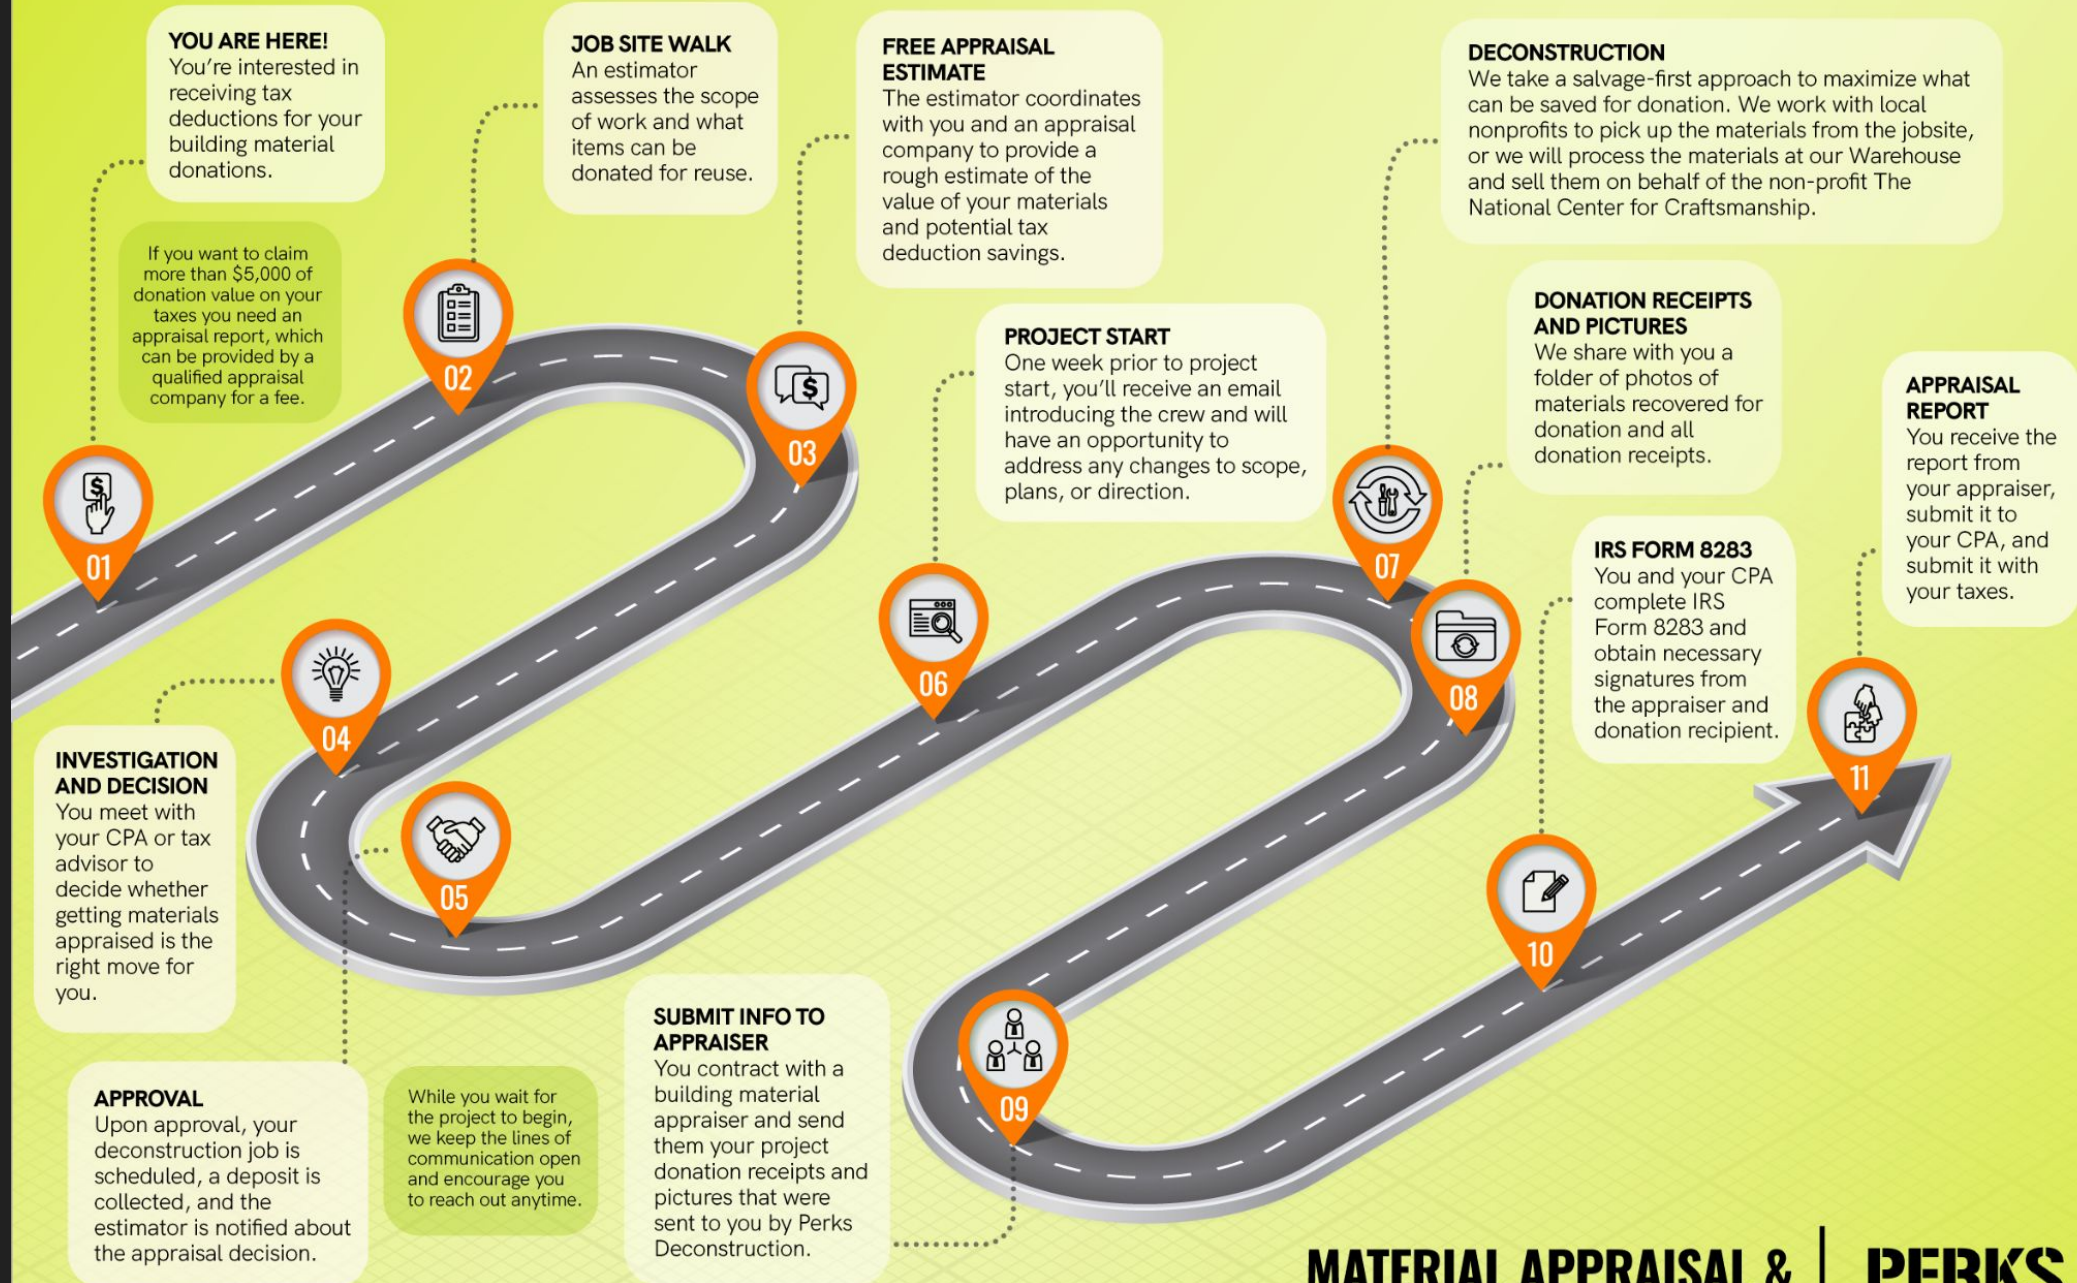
YOU ARE HERE!
You're interested in receiving tax deductions for your building material donations.

If you want to claim more than $5,000 of donation value on your taxes you need an appraisal report, which can be provided by a qualified appraisal company for a fee.

JOB SITE WALK
An estimator assesses the scope of work and what items can be donated for reuse.

FREE APPRAISAL ESTIMATE
The estimator coordinates with you and an appraisal company to provide a rough estimate of the value of your materials and potential tax deduction savings.

DECONSTRUCTION
We take a salvage-first approach to maximize what can be saved for donation. We work with local nonprofits to pick up the materials from the jobsite, or we will process the materials at our Warehouse and sell them on behalf of the non-profit The National Center for Craftsmanship.

PROJECT START
One week prior to project start, you'll receive an email introducing the crew and will have an opportunity to address any changes to scope, plans, or direction.

DONATION RECEIPTS AND PICTURES
We share with you a folder of photos of materials recovered for donation and all donation receipts.

APPRAISAL REPORT
You receive the report from your appraiser, submit it to your CPA, and submit it with your taxes.

01

02

03

04

05

06

07

08

IRS FORM 8283
You and your CPA complete IRS Form 8283 and obtain necessary signatures from the appraiser and donation recipient.

11

INVESTIGATION AND DECISION
You meet with your CPA or tax advisor to decide whether getting materials appraised is the right move for you.

10

09

APPROVAL
Upon approval, your deconstruction job is scheduled, a deposit is collected, and the estimator is notified about the appraisal decision.

While you wait for the project to begin, we keep the lines of communication open and encourage you to reach out anytime.

SUBMIT INFO TO APPRAISER
You contract with a building material appraiser and send them your project donation receipts and pictures that were sent to you by Perks Deconstruction.

MATERIAL APPRAISAL & | PERKS